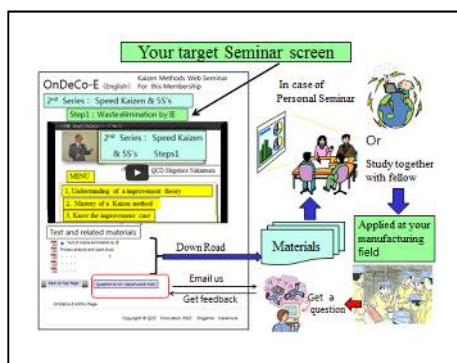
Your target Seminar screen

OnDeCo-E (English) Kaizen Methods Web Seminar For this Membership

2nd Series : Speed Kaizen & 5S's

Step1 : Waste elimination by IE

2nd Series : Speed Kaizen & 5S's Steps1

QCD Shigeharu Nakamura

MENU

1. Understanding of a improvement theory

2. Mastery of a Kaizen method

3. Know the improvement case

Text and related materials

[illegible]

Copyright © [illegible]

In case of Personal Seminar

Or

Study together with fellow

Down Road

Materials

Applied at your manufacturing field

Email us

Get feedback

Get a question